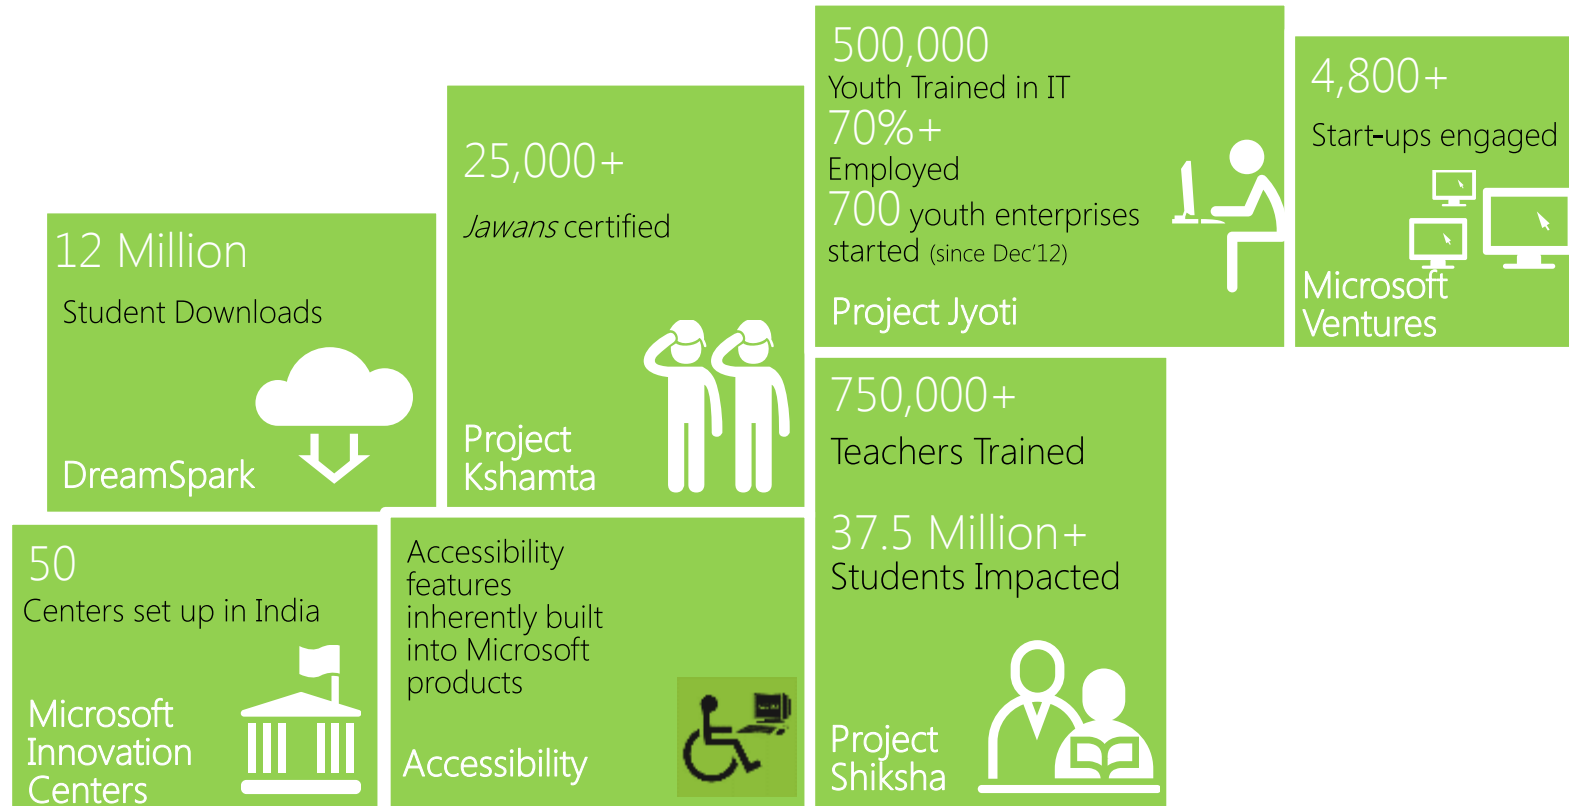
12 Million

Student Downloads

DreamSpark

25,000+

*Jawans* certified

Project Kshamta

500,000

Youth Trained in IT

70%+

Employed

700 youth enterprises started (since Dec'12)

Project Jyoti

4,800+

Start-ups engaged

Microsoft Ventures

50

Centers set up in India

Microsoft Innovation Centers

Accessibility features inherently built into Microsoft products

Accessibility

750,000+

Teachers Trained

37.5 Million+

Students Impacted

Project Shiksha